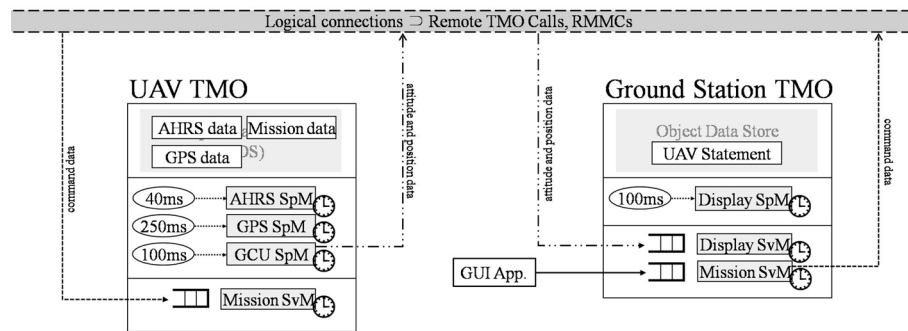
Logical connections $\supset$ Remote TMO Calls, RMMCs

command data

UAV TMO

AHRS data
Mission data
GPS data
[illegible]S)

40ms
AHRS SpM
250ms
GPS SpM
100ms
GCU SpM

Mission SvM

attitude and position data

attitude and position data

Ground Station TMO

Object Data Store
UAV Statement

100ms
Display SpM

Display SvM
GUI App.
Mission SvM

command data